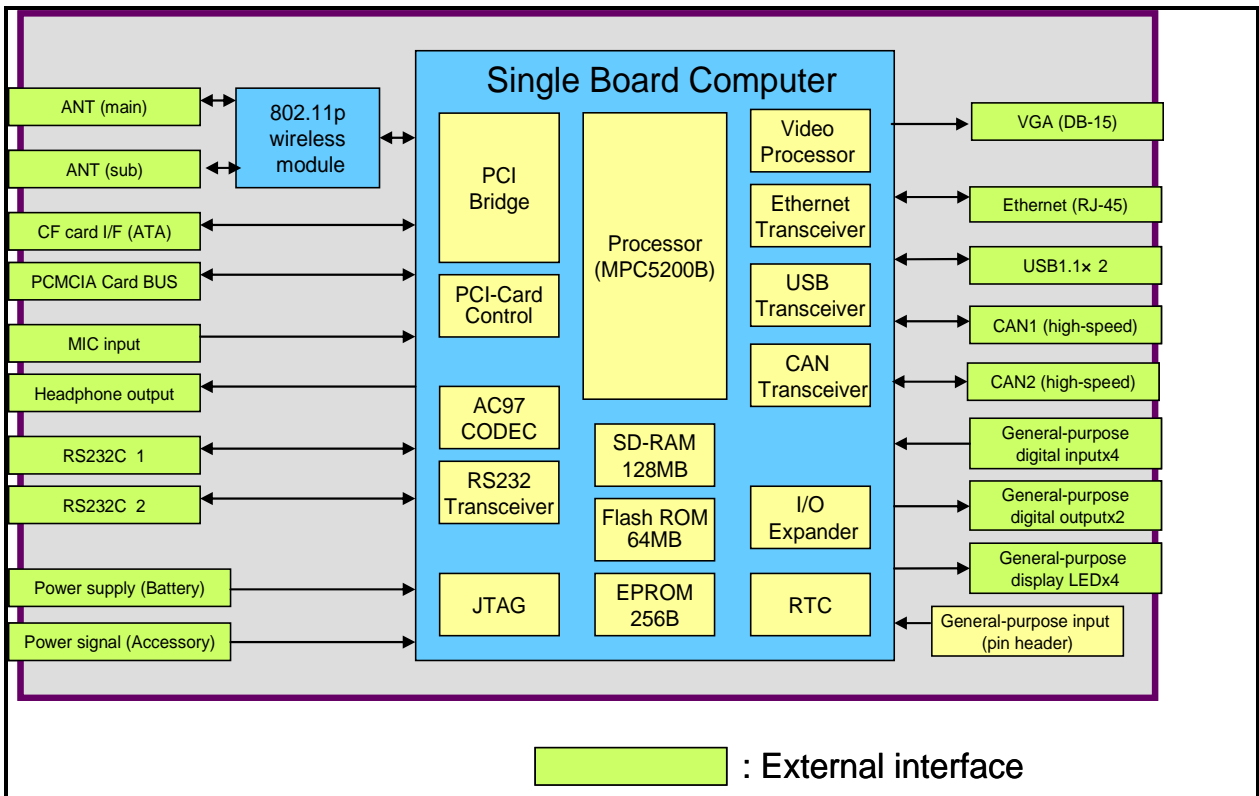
ANT (main)

ANT (sub)

802.11p wireless module

CF card I/F (ATA)

PCMCIA Card BUS

MIC input

Headphone output

RS232C 1

RS232C 2

Power supply (Battery)

Power signal (Accessory)

Single Board Computer

PCI Bridge

PCI-Card Control

AC97 CODEC

RS232 Transceiver

JTAG

Processor (MPC5200B)

SD-RAM 128MB

Flash ROM 64MB

EPROM 256B

Video Processor

Ethernet Transceiver

USB Transceiver

CAN Transceiver

I/O Expander

RTC

VGA (DB-15)

Ethernet (RJ-45)

USB1.1× 2

CAN1 (high-speed)

CAN2 (high-speed)

General-purpose digital inputx4

General-purpose digital outputx2

General-purpose display LEDx4

General-purpose input (pin header)

: External interface